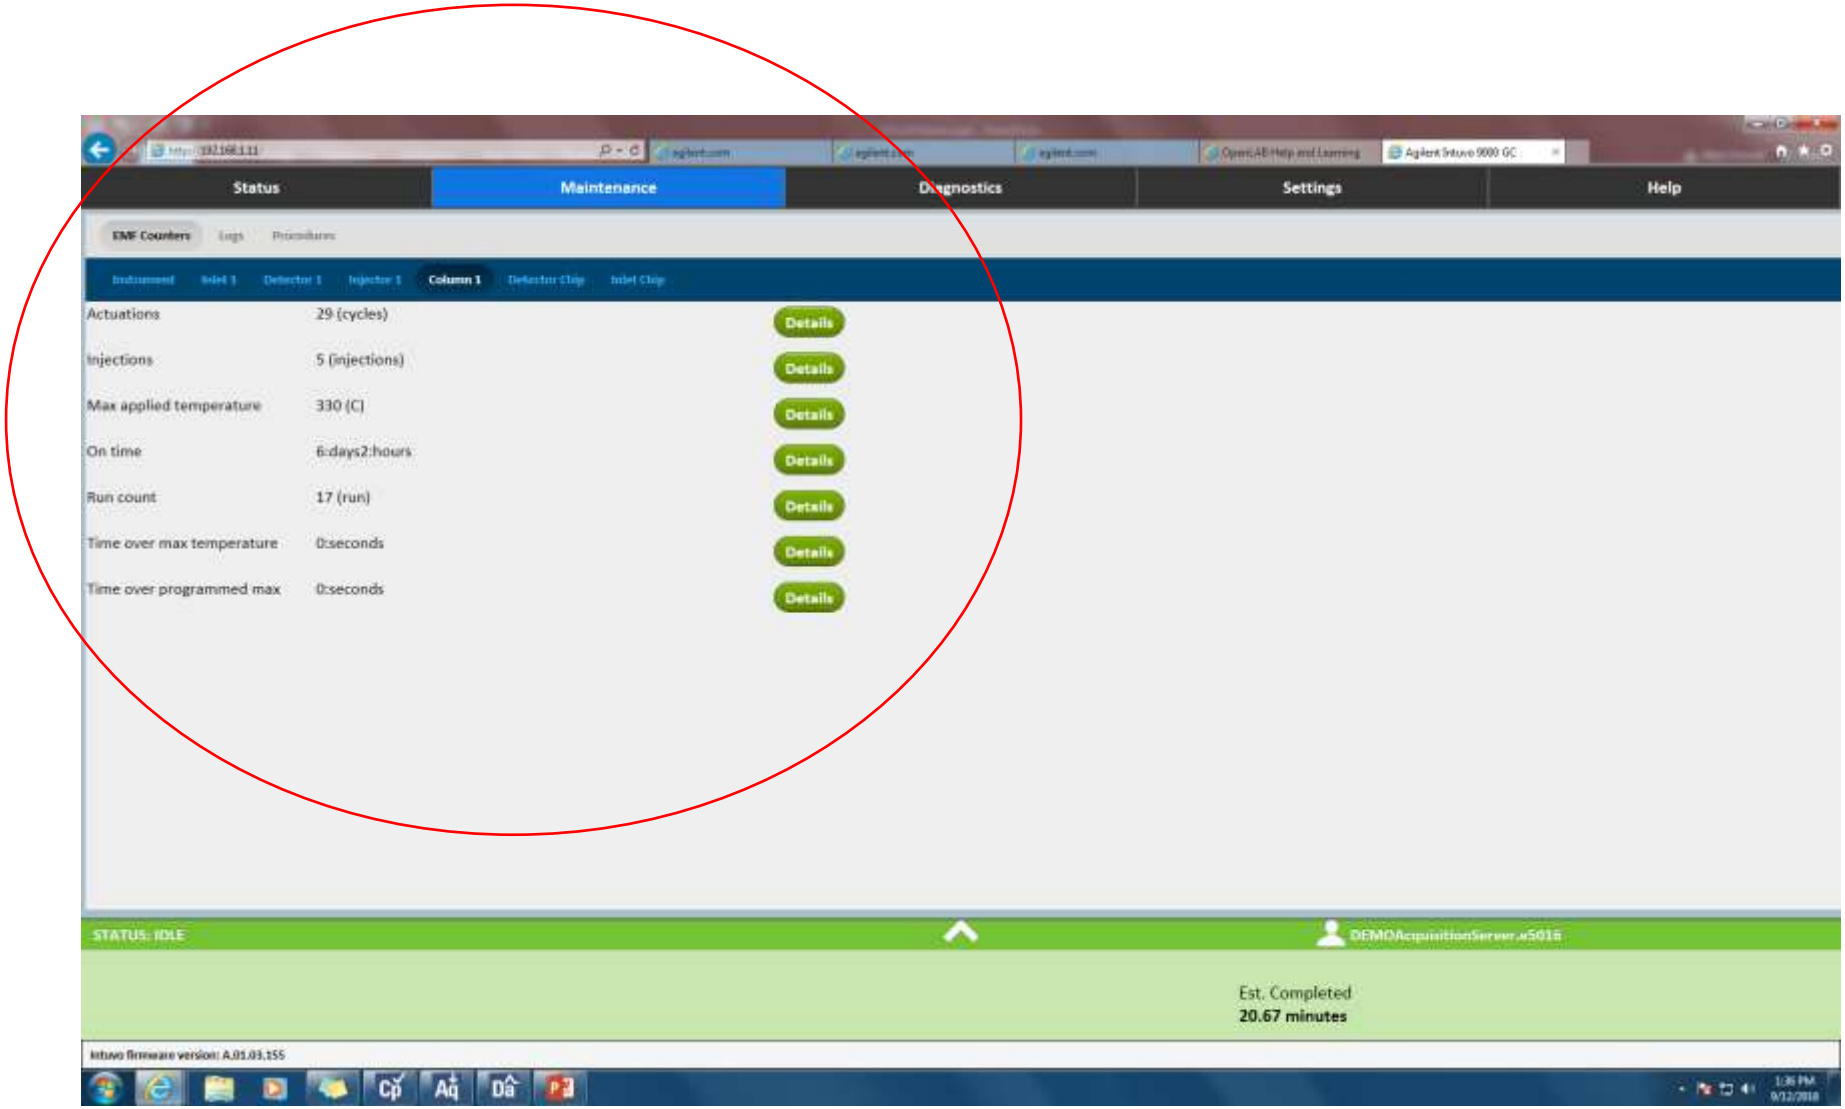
http://192.168.1.11
agilent.com
agilent.com
agilent.com
OpenLAB Help and Learning
Agilent Intuvo 9000 GC

Status
Maintenance
Diagnostics
Settings
Help

EMF Counters
Logs
Procedures

Instrument
Inlet 1
Detector 1
Injector 1
Column 1
Detector Chip
Inlet Chip

| | | |
|---|---|---|
| Actuations | 29 (cycles) | Details |
| Injections | 5 (injections) | Details |
| Max applied temperature | 330 (C) | Details |
| On time | 6:days2:hours | Details |
| Run count | 17 (run) | Details |
| Time over max temperature | 0:seconds | Details |
| Time over programmed max | 0:seconds | Details |

STATUS: IDLE
DEMOAcquisitionServer.a5016

Est. Completed
20.67 minutes

Intuvo firmware version: A.01.03.155

1:36 PM
9/12/2018